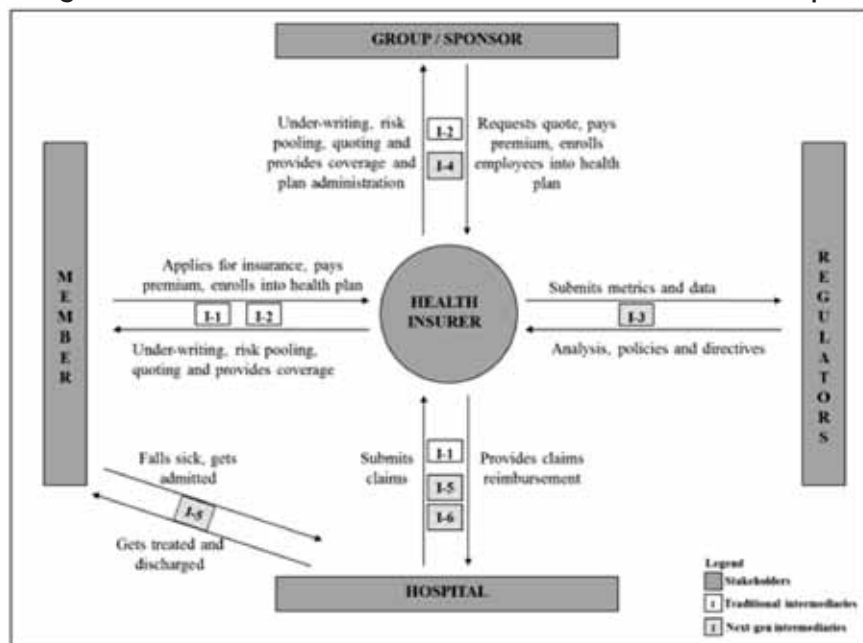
GROUP / SPONSOR

Under-writing, risk pooling, quoting and provides coverage and plan administration

I-2

I-4

Requests quote, pays premium, enrolls employees into health plan

M
E
M
B
E
R

Applies for insurance, pays premium, enrolls into health plan

I-1

I-2

Under-writing, risk pooling, quoting and provides coverage

HEALTH INSURER

Submits metrics and data

I-3

Analysis, policies and directives

R
E
G
U
L
A
T
O
R
S

Falls sick, gets admitted

I-5

Gets treated and discharged

Submits claims

I-1

I-5

I-6

Provides claims reimbursement

HOSPITAL

Legend

Stakeholders

Traditional intermediaries

Next gen intermediaries